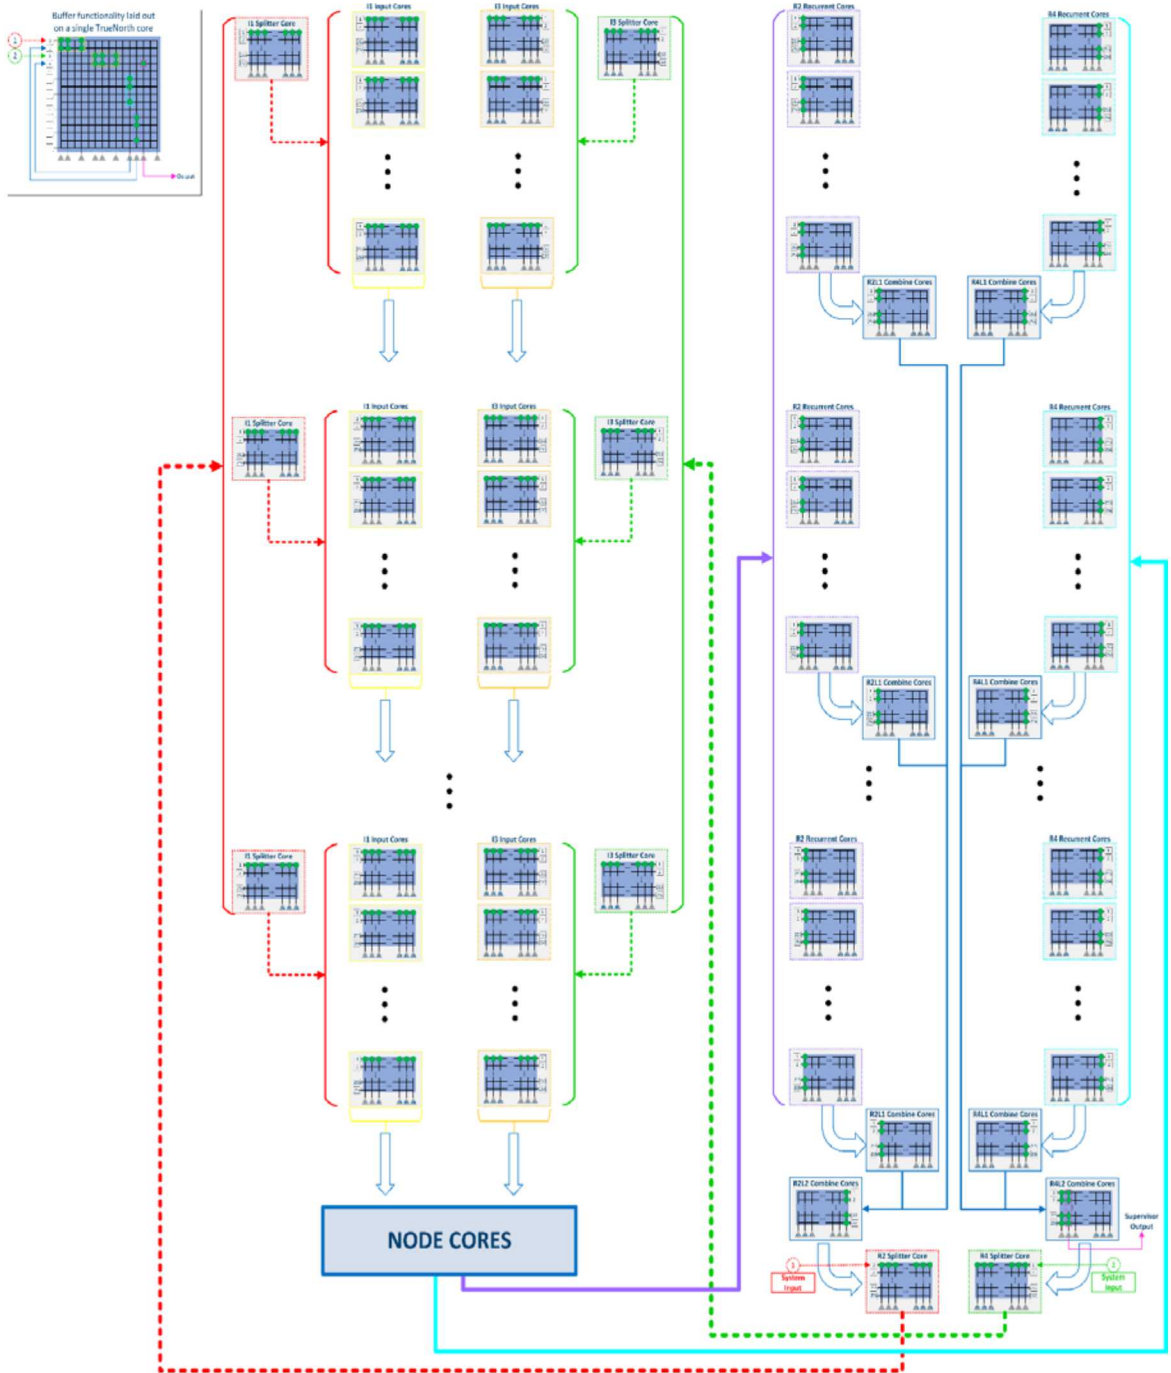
Buffer functionality laid out on a single TrueNorth core

Output

I1 Splitter Core

I1 Input Cores

I3 Input Cores

I3 Splitter Core

R2 Recurrent Cores

R4 Recurrent Cores

R2L1 Combine Cores

R4L1 Combine Cores

I1 Splitter Core

I1 Input Cores

I3 Input Cores

I3 Splitter Core

R2 Recurrent Cores

R4 Recurrent Cores

R2L1 Combine Cores

R4L1 Combine Cores

I1 Splitter Core

I1 Input Cores

I3 Input Cores

I3 Splitter Core

R2 Recurrent Cores

R4 Recurrent Cores

R2L1 Combine Cores

R4L1 Combine Cores

R2L2 Combine Cores

R4L2 Combine Cores

Supervisor Output

NODE CORES

R2 Splitter Core

R4 Splitter Core

System Input

System Input